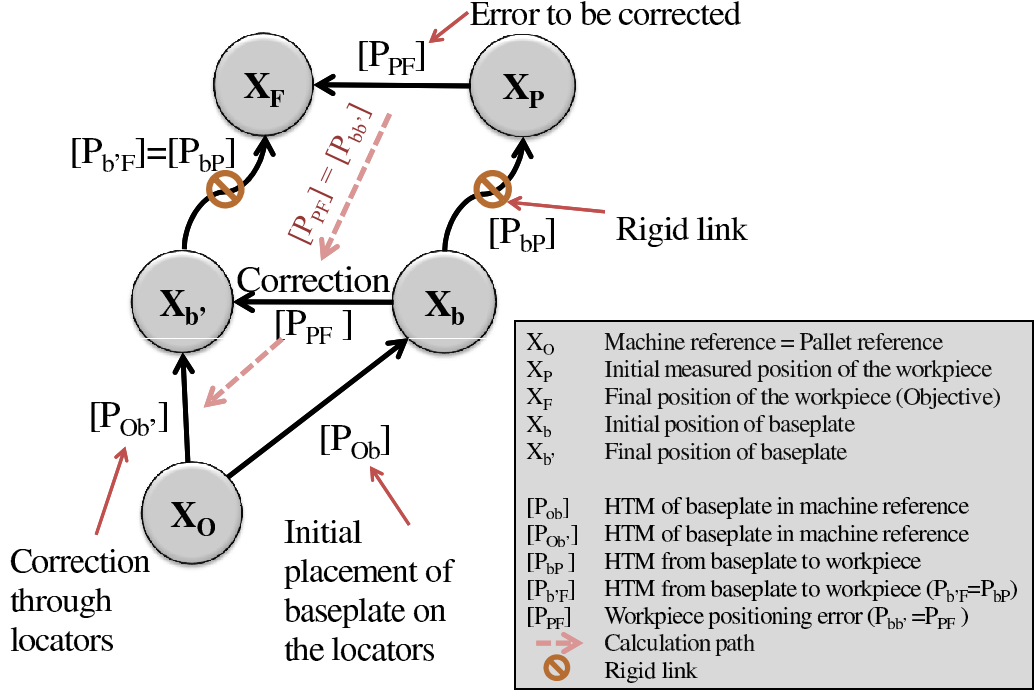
Error to be corrected

$[P_{PF}]$

$X_F$

$X_P$

$[P_{b'F}]=[P_{bP}]$

$[P_{PF}] = [P_{bb'}]$

Rigid link

$[P_{bP}]$

Correction

$X_{b'}$

$X_b$

$[P_{PF}]$

$[P_{Ob'}]$

$[P_{Ob}]$

$X_O$

Correction through locators

Initial placement of baseplate on the locators

| | |
|---|---|
| $X_O$ | Machine reference = Pallet reference |
| $X_P$ | Initial measured position of the workpiece |
| $X_F$ | Final position of the workpiece (Objective) |
| $X_b$ | Initial position of baseplate |
| $X_{b'}$ | Final position of baseplate |
| $[P_{ob}]$ | HTM of baseplate in machine reference |
| $[P_{Ob'}]$ | HTM of baseplate in machine reference |
| $[P_{bP}]$ | HTM from baseplate to workpiece |
| $[P_{b'F}]$ | HTM from baseplate to workpiece ($P_{b'F}$=$P_{bP}$) |
| $[P_{PF}]$ | Workpiece positioning error ($P_{bb'}$ =$P_{PF}$ ) |
| | Calculation path |
| | Rigid link |